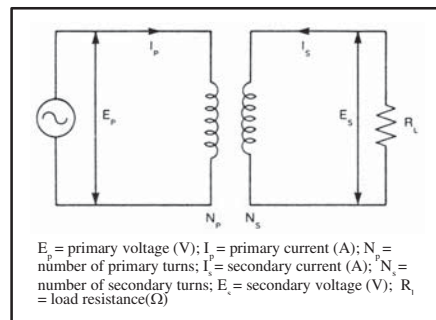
$I_p$ $I_s$

$E_p$ $E_s$ $R_L$

$N_p$ $N_s$

$E_p$ = primary voltage (V); $I_p$ = primary current (A); $N_p$ = number of primary turns; $I_s$ = secondary current (A); $N_s$ = number of secondary turns; $E_s$ = secondary voltage (V); $R_l$ = load resistance($\Omega$)